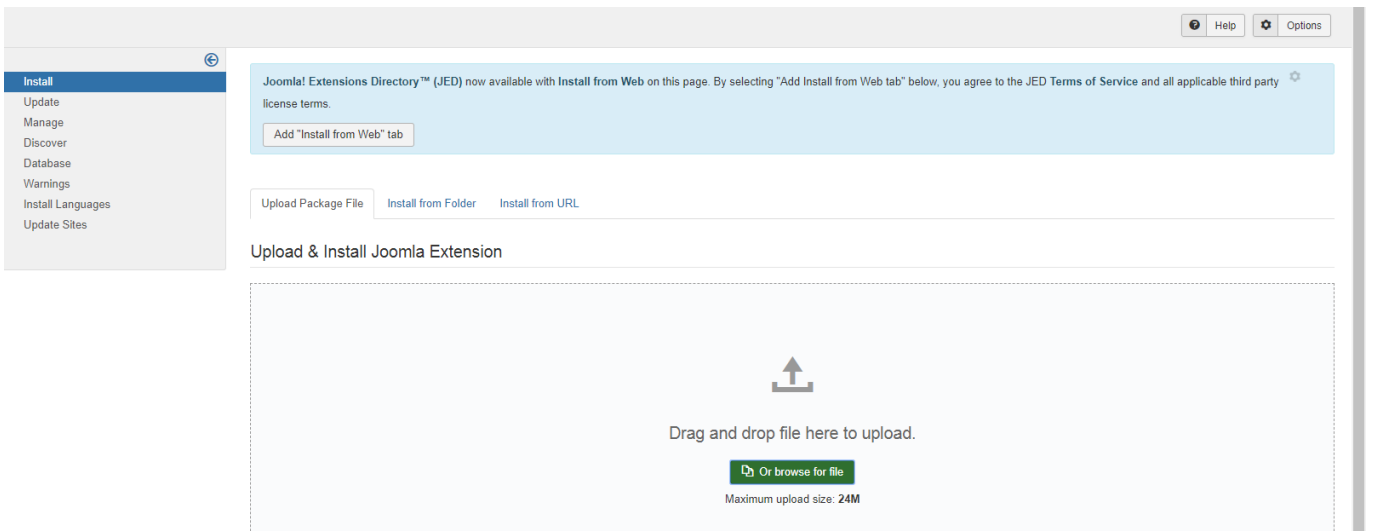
Help Options

Install
Update
Manage
Discover
Database
Warnings
Install Languages
Update Sites

Joomla! Extensions Directory™ (JED) now available with Install from Web on this page. By selecting "Add Install from Web tab" below, you agree to the JED Terms of Service and all applicable third party license terms.

Add "Install from Web" tab

Upload Package File | Install from Folder | Install from URL

Upload & Install Joomla Extension

Drag and drop file here to upload.

Or browse for file

Maximum upload size: 24M